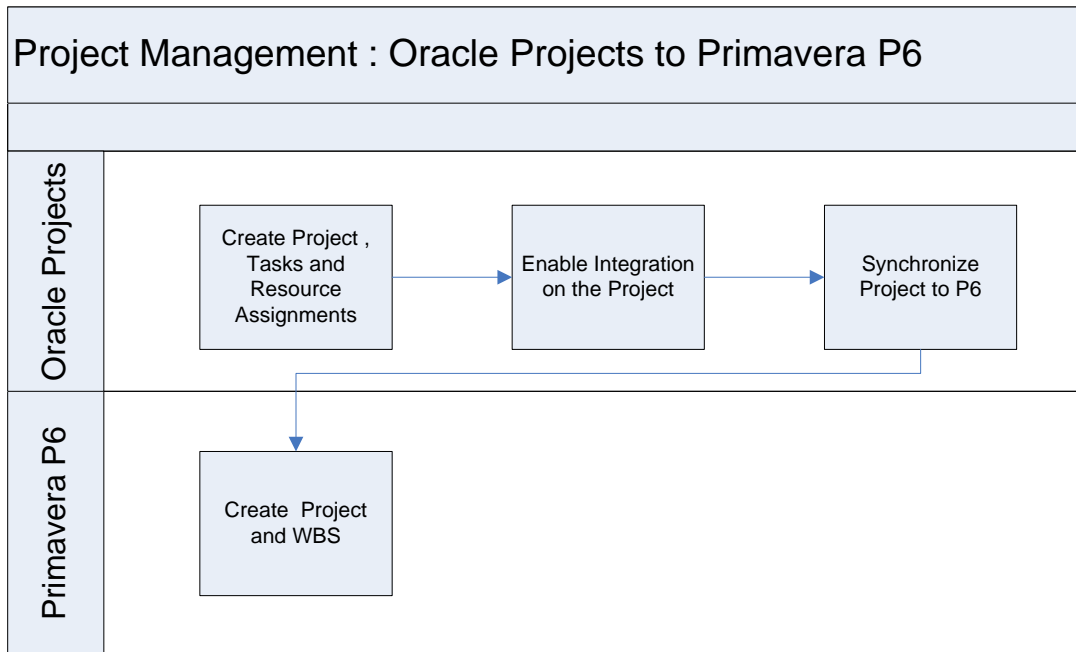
Project Management : Oracle Projects to Primavera P6

Oracle Projects

Create Project , Tasks and Resource Assignments

Enable Integration on the Project

Synchronize Project to P6

Primavera P6

Create Project and WBS